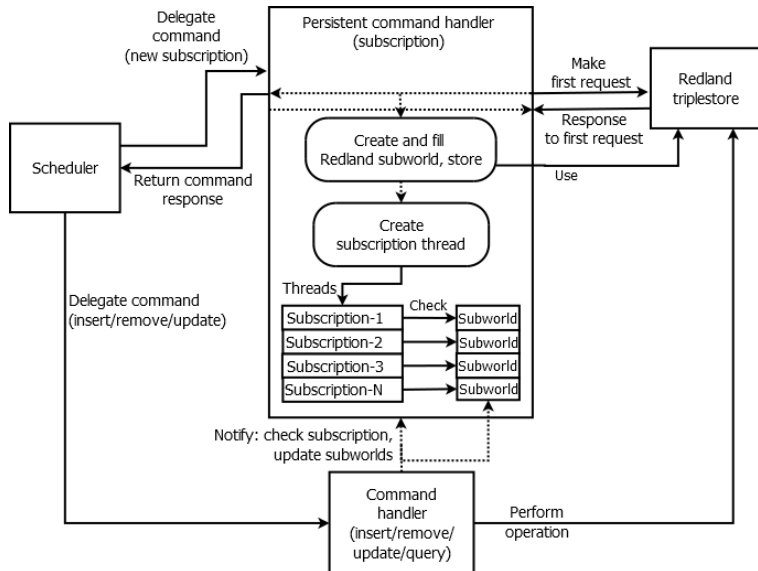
Delegate command (new subscription)

Persistent command handler (subscription)

Make first request

Redland triplestore

Response to first request

Scheduler

Create and fill Redland subworld, store

Use

Return command response

Create subscription thread

Threads

Delegate command (insert/remove/update)

Check

Subscription-1

Subworld

Subscription-2

Subworld

Subscription-3

Subworld

Subscription-N

Subworld

Notify: check subscription, update subworlds

Command handler (insert/remove/ update/query)

Perform operation